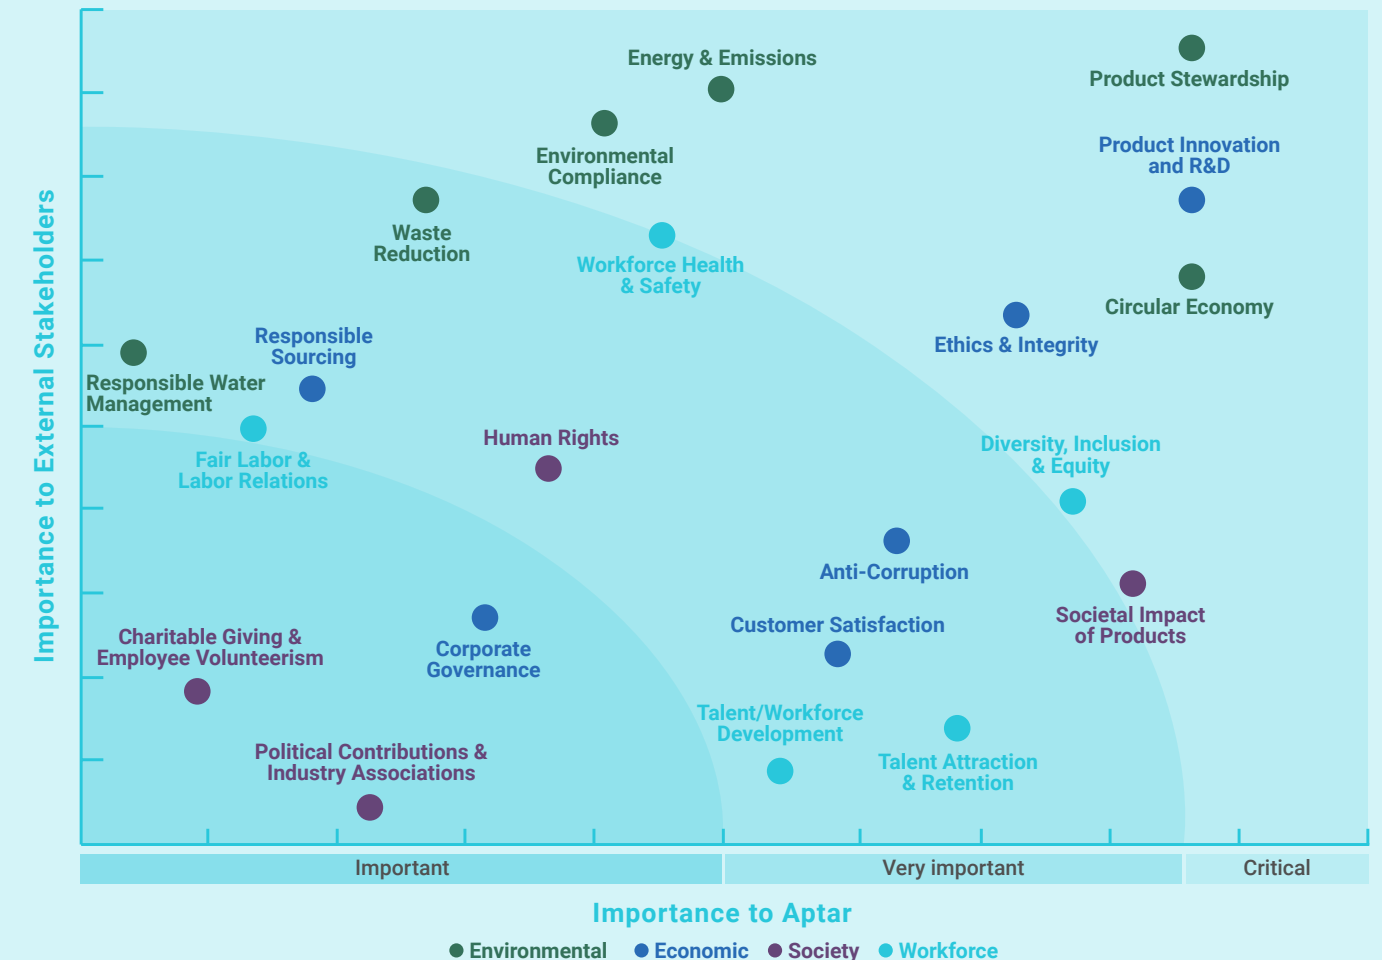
Importance to External Stakeholders

Energy & Emissions

Product Stewardship

Environmental Compliance

Product Innovation and R&D

Waste Reduction

Workforce Health & Safety

Circular Economy

Ethics & Integrity

Responsible Sourcing

Responsible Water Management

Fair Labor & Labor Relations

Human Rights

Diversity, Inclusion & Equity

Anti-Corruption

Societal Impact of Products

Customer Satisfaction

Charitable Giving & Employee Volunteerism

Corporate Governance

Talent/Workforce Development

Talent Attraction & Retention

Political Contributions & Industry Associations

Important | Very important | Critical

Importance to Aptar

Environmental  Economic  Society  Workforce